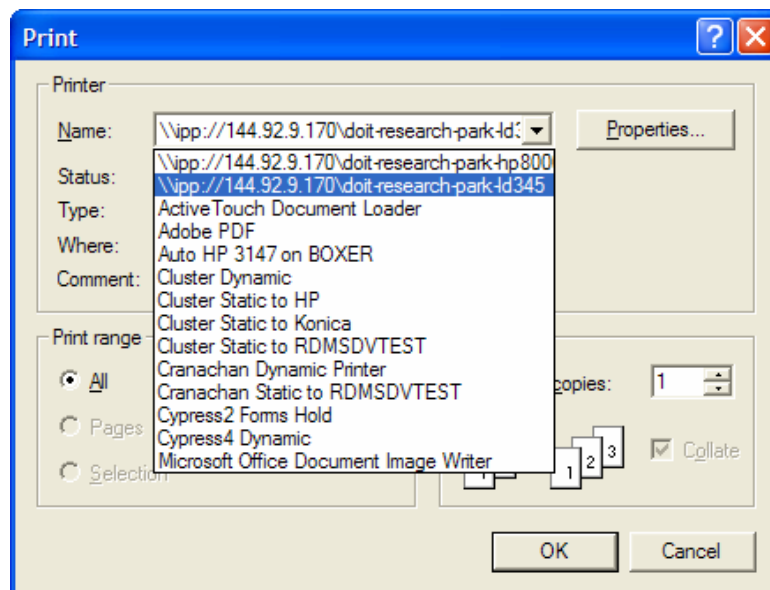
Print

?

Printer

Name: \\ipp://144.92.9.170\doit-research-park-ld3

Properties...

Status:

Type:

Where:

Comment:

\\ipp://144.92.9.170\doit-research-park-hp800
\\ipp://144.92.9.170\doit-research-park-ld345
ActiveTouch Document Loader
Adobe PDF
Auto HP 3147 on BOXER
Cluster Dynamic
Cluster Static to HP
Cluster Static to Konica
Cluster Static to RDMSDVTEST
Cranachan Dynamic Printer
Cranachan Static to RDMSDVTEST
Cypress2 Forms Hold
Cypress4 Dynamic
Microsoft Office Document Image Writer

Print range

All

Pages

Selection

copies: 1

1 2 3

Collate

OK

Cancel